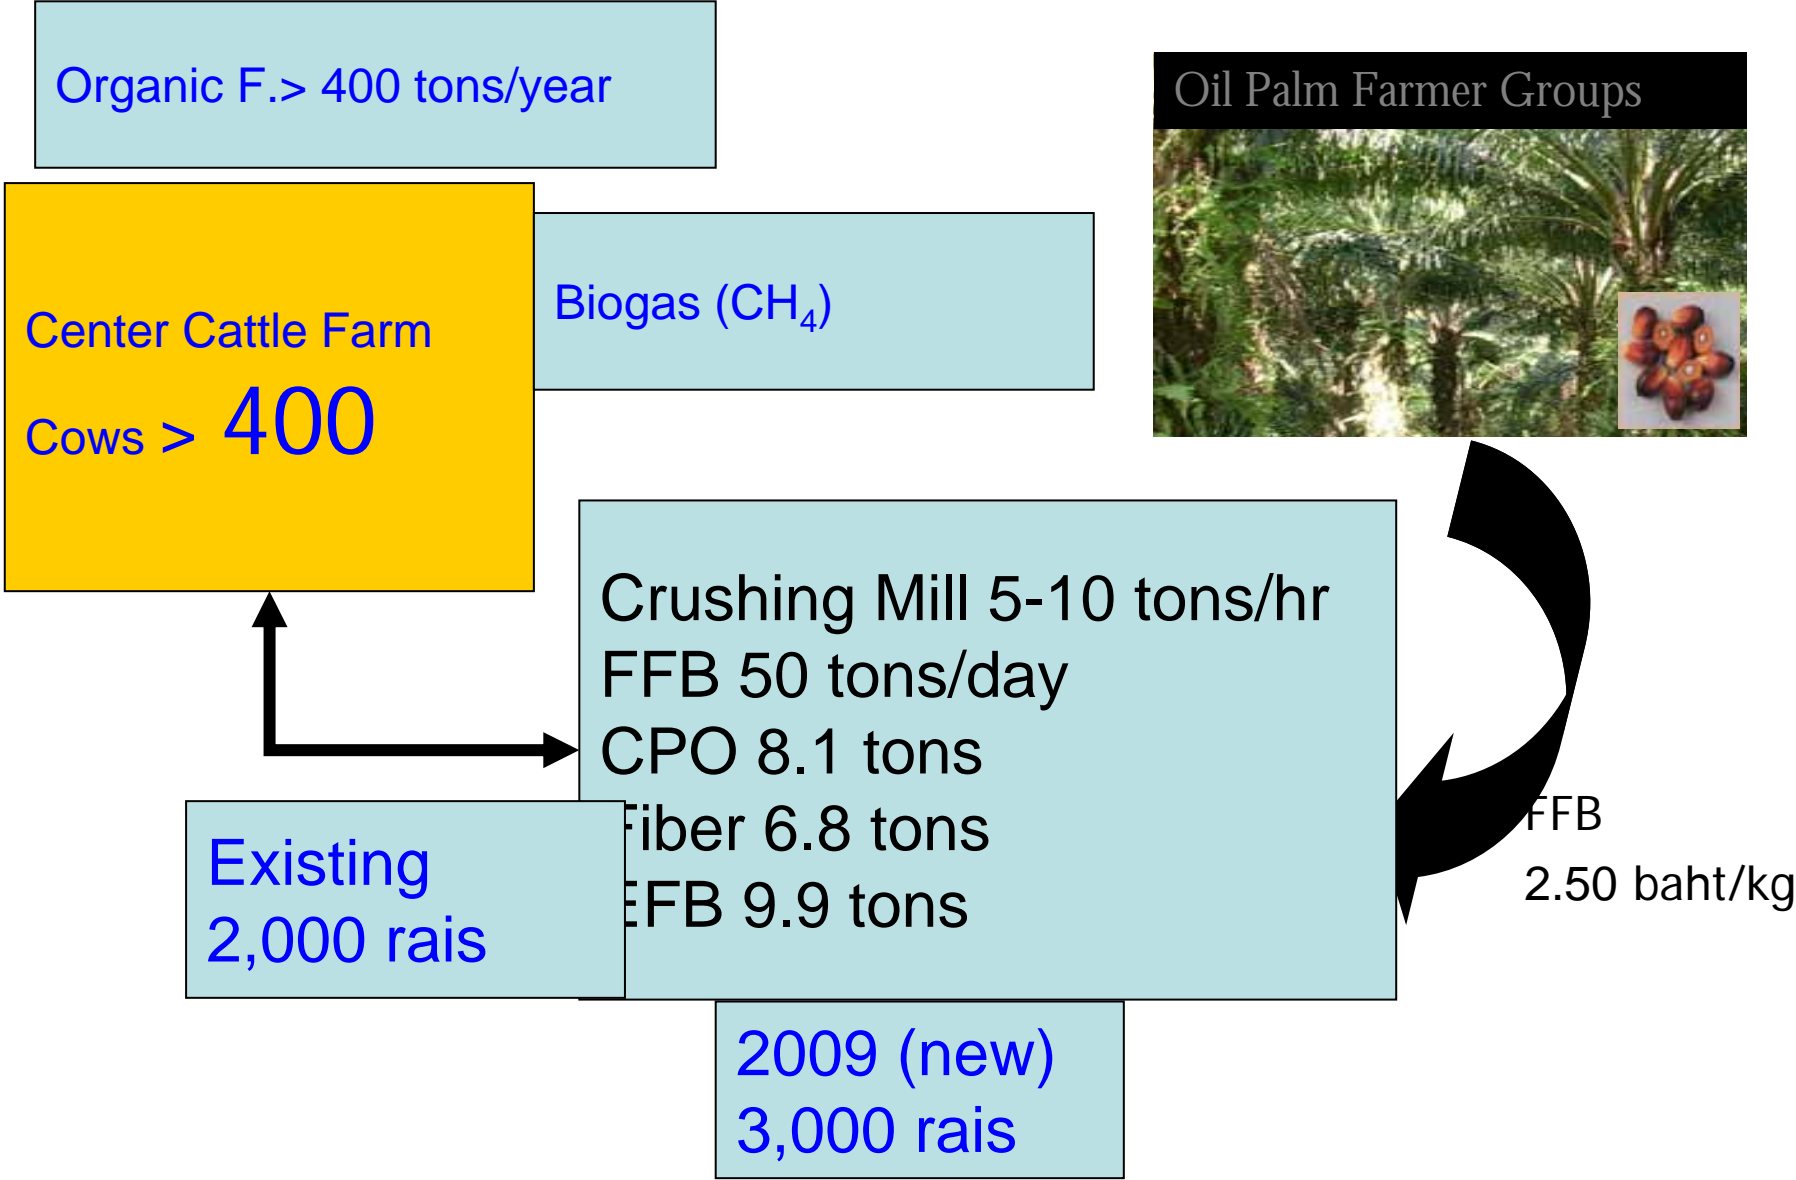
Organic F.> 400 tons/year

Center Cattle Farm

Cows > 400

Biogas ($CH_4$)

Oil Palm Farmer Groups

Crushing Mill 5-10 tons/hr
FFB 50 tons/day
CPO 8.1 tons
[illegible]iber 6.8 tons
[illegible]EFB 9.9 tons

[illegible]FFB
2.50 baht/kg

Existing
2,000 rais

2009 (new)
3,000 rais